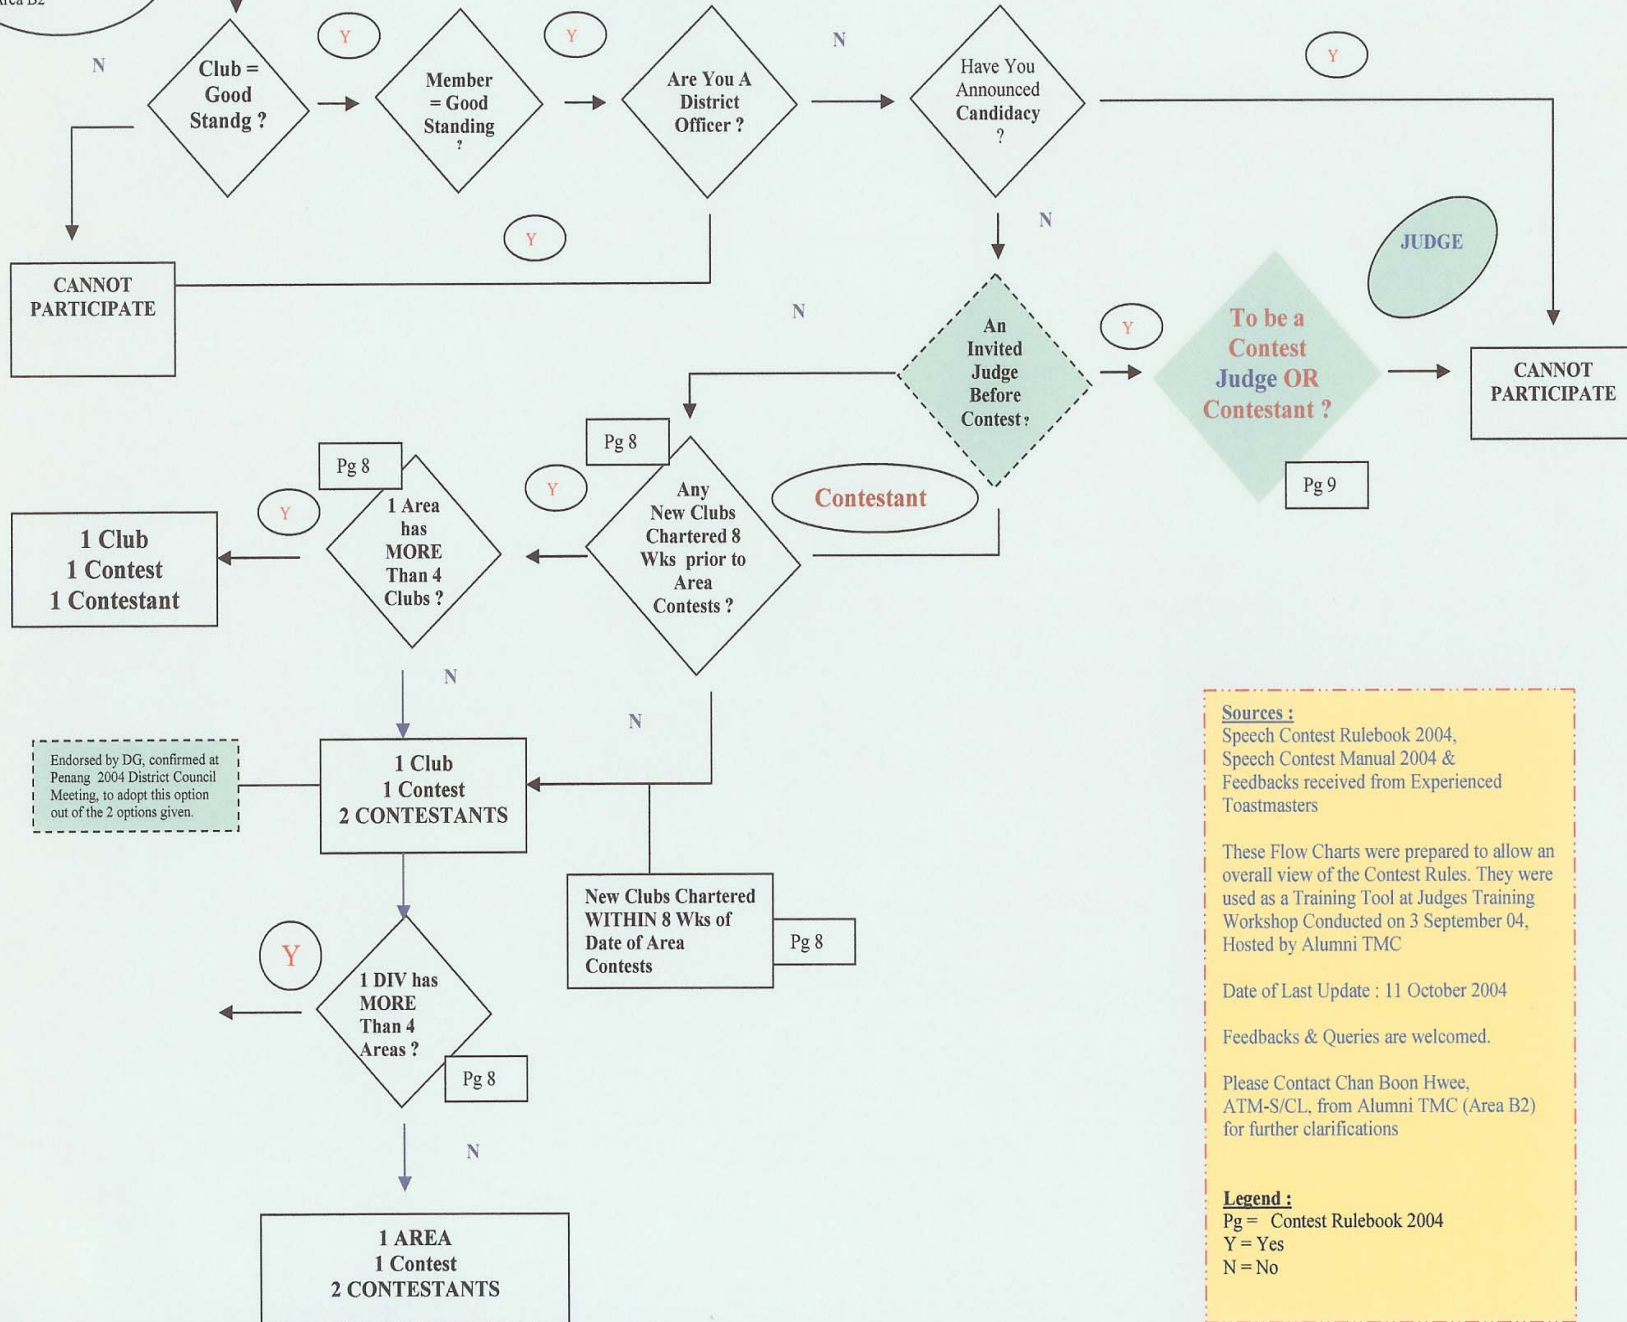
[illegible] Area B2

N

Club = Good Standg ?

Y

Member = Good Standing ?

Y

Are You A District Officer ?

N

Have You Announced Candidacy ?

Y

Y

CANNOT PARTICIPATE

N

JUDGE

N

An Invited Judge Before Contest ?

Y

To be a Contest Judge OR Contestant ?

CANNOT PARTICIPATE

Pg 9

Pg 8

Pg 8

Y

Y

Contestant

1 Club 1 Contest 1 Contestant

1 Area has MORE Than 4 Clubs ?

Any New Clubs Chartered 8 Wks prior to Area Contests ?

N

N

Endorsed by DG, confirmed at Penang 2004 District Council Meeting, to adopt this option out of the 2 options given.

1 Club 1 Contest 2 CONTESTANTS

New Clubs Chartered WITHIN 8 Wks of Date of Area Contests

Pg 8

Y

1 DIV has MORE Than 4 Areas ?

Pg 8

N

1 AREA 1 Contest 2 CONTESTANTS

Sources :
Speech Contest Rulebook 2004,
Speech Contest Manual 2004 &
Feedbacks received from Experienced Toastmasters

These Flow Charts were prepared to allow an overall view of the Contest Rules. They were used as a Training Tool at Judges Training Workshop Conducted on 3 September 04, Hosted by Alumni TMC

Date of Last Update : 11 October 2004

Feedbacks & Queries are welcomed.

Please Contact Chan Boon Hwee, ATM-S/CL, from Alumni TMC (Area B2) for further clarifications

Legend :
Pg = Contest Rulebook 2004
Y = Yes
N = No